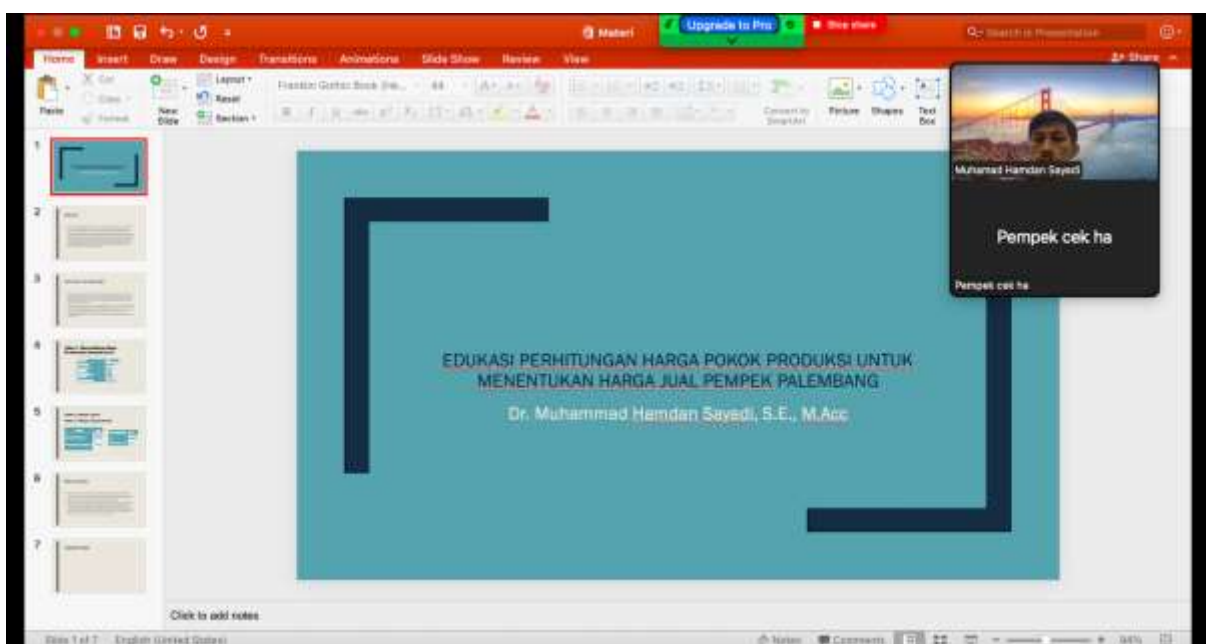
Materi

Upgrade to Pro

Stop share

Search in Presentation

Home Insert Draw Design Transitions Animations Slide Show Review View

Share

Paste

Cut

Copy

Format

New Slide

Layout

Reset

Section

Franklin Gothic Book (He...

44

Convert to SmartArt

Picture

Shapes

Text Box

1

2

3

4

5

6

7

Muhamad Hamdan Sayedi

Pempek cek ha

Pempek cek ha

EDUKASI PERHITUNGAN HARGA POKOK PRODUKSI UNTUK MENENTUKAN HARGA JUAL PEMPEK PALEMBANG

Dr. Muhammad Hamdan Sayedi, S.E., M.Acc

Click to add notes

Slide 1 of 7 English (United States)

Notes

Comments

94%